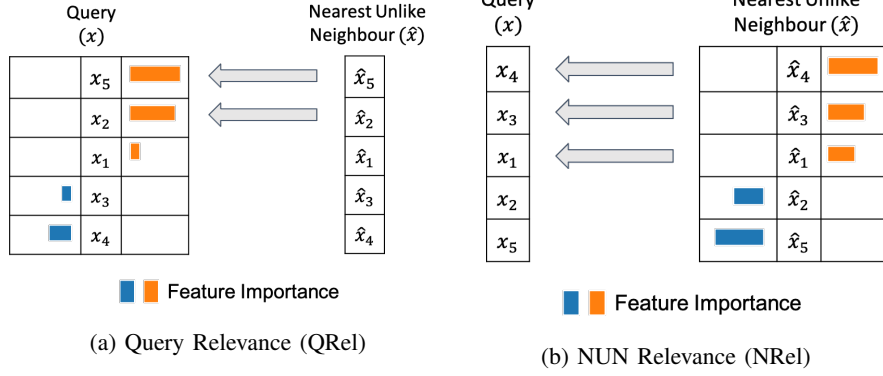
Query $(x)$

Nearest Unlike Neighbour $(\hat{x})$

| | $x_5$ | |
|---|---|---|
| | $x_2$ | |
| | $x_1$ | |
| | $x_3$ | |
| | $x_4$ | |

| $\hat{x}_5$ |
|---|
| $\hat{x}_2$ |
| $\hat{x}_1$ |
| $\hat{x}_3$ |
| $\hat{x}_4$ |

Feature Importance

(a) Query Relevance (QRel)

Query $(x)$

Nearest Unlike Neighbour $(\hat{x})$

| $x_4$ |
|---|
| $x_3$ |
| $x_1$ |
| $x_2$ |
| $x_5$ |

| | $\hat{x}_4$ | |
|---|---|---|
| | $\hat{x}_3$ | |
| | $\hat{x}_1$ | |
| | $\hat{x}_2$ | |
| | $\hat{x}_5$ | |

Feature Importance

(b) NUN Relevance (NRel)